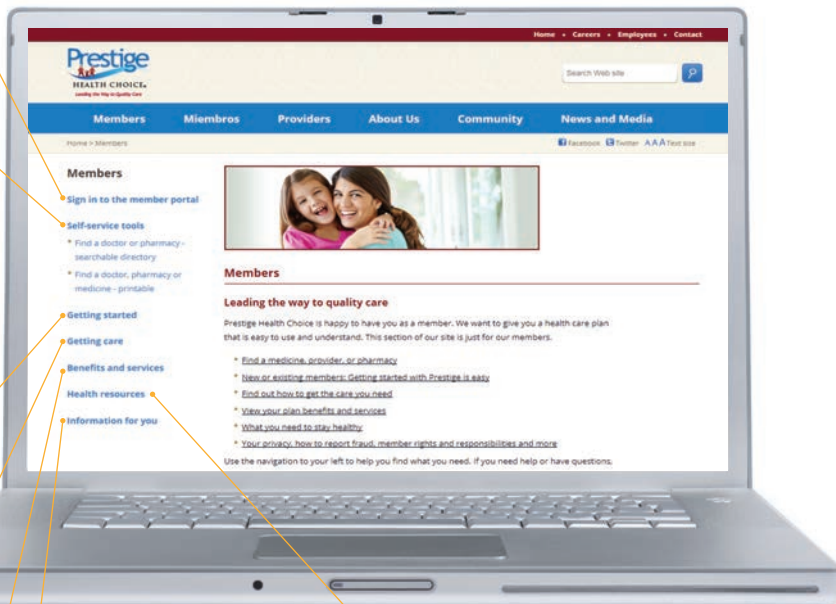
Home • Careers • Employees • Contact

Prestige
HEALTH CHOICE.
Leading the Way to Quality Care

Search Web site

Members Miembros Providers About Us Community News and Media

Home > Members

Facebook Twitter A A A Text size

Members

Sign in to the member portal

Self-service tools

Find a doctor or pharmacy - searchable directory

Find a doctor, pharmacy or medicine - printable

Getting started

Getting care

Benefits and services

Health resources

Information for you

Members

Leading the way to quality care

Prestige Health Choice is happy to have you as a member. We want to give you a health care plan that is easy to use and understand. This section of our site is just for our members.

Find a medicine, provider, or pharmacy

New or existing members: Getting started with Prestige is easy

Find out how to get the care you need

View your plan benefits and services

What you need to stay healthy

Your privacy, how to report fraud, member rights and responsibilities and more

Use the navigation to your left to help you find what you need. If you need help or have questions,